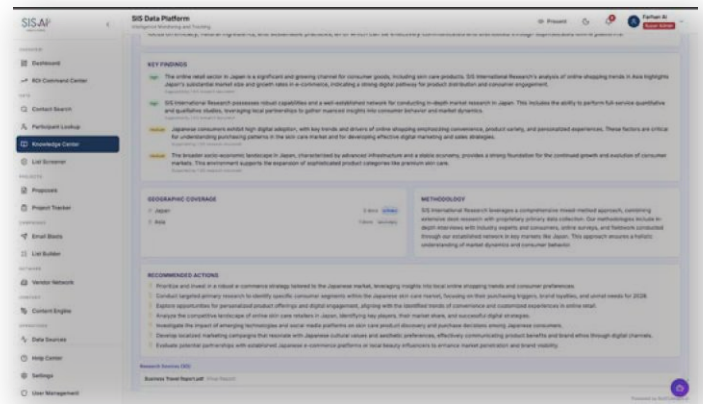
SIS.AI

SIS Data Platform
Intelligence Monitoring and Tracking

Present

Farhan Al
Super Admin

OVERVIEW
Dashboard
ROI Command Center
DATA
Contact Search
Participant Lookup
Knowledge Center
List Screener
PROJECTS
Proposals
Project Tracker
CAMPAIGNS
Email Blasts
List Builder
NETWORK
Vendor Network
CONTENT
Content Engine
OPERATIONS
Data Sources
Help Center
Settings
User Management

KEY FINDINGS

The online retail sector in Japan is a significant and growing channel for consumer goods, including skin care products. SIS International Research's analysis of online shopping trends in Asia highlights Japan's substantial market size and growth rates in e-commerce, indicating a strong digital pathway for product distribution and consumer engagement.

SIS International Research possesses robust capabilities and a well-established network for conducting in-depth market research in Japan. This includes the ability to perform full-service quantitative and qualitative studies, leveraging local partnerships to gather nuanced insights into consumer behavior and market dynamics.

Japanese consumers exhibit high digital adoption, with key trends and drivers of online shopping emphasizing convenience, product variety, and personalized experiences. These factors are critical for understanding purchasing patterns in the skin care market and for developing effective digital marketing and sales strategies.

The broader socio-economic landscape in Japan, characterized by advanced infrastructure and a stable economy, provides a strong foundation for the continued growth and evolution of consumer markets. This environment supports the expansion of sophisticated product categories like premium skin care.

GEOGRAPHIC COVERAGE
Japan
Asia

METHODOLOGY
SIS International Research leverages a comprehensive mixed-method approach, combining extensive desk research with proprietary primary data collection. Our methodologies include in-depth interviews with industry experts and consumers, online surveys, and fieldwork conducted through our established network in key markets like Japan. This approach ensures a holistic understanding of market dynamics and consumer behavior.

RECOMMENDED ACTIONS
Prioritize and invest in a robust e-commerce strategy tailored to the Japanese market, leveraging insights into local online shopping trends and consumer preferences.
Conduct targeted primary research to identify specific consumer segments within the Japanese skin care market, focusing on their purchasing triggers, brand loyalties, and unmet needs for 2026.
Explore opportunities for personalized product offerings and digital engagement, aligning with the identified trends of convenience and customized experiences in online retail.
Analyze the competitive landscape of online skin care retailers in Japan, identifying key players, their market share, and successful digital strategies.
Investigate the impact of emerging technologies and social media platforms on skin care product discovery and purchase decisions among Japanese consumers.
Develop localized marketing campaigns that resonate with Japanese cultural values and aesthetic preferences, effectively communicating product benefits and brand ethos through digital channels.
Evaluate potential partnerships with established Japanese e-commerce platforms or local beauty influencers to enhance market penetration and brand visibility.

Research Sources (30)
Business Travel Report.pdf

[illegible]